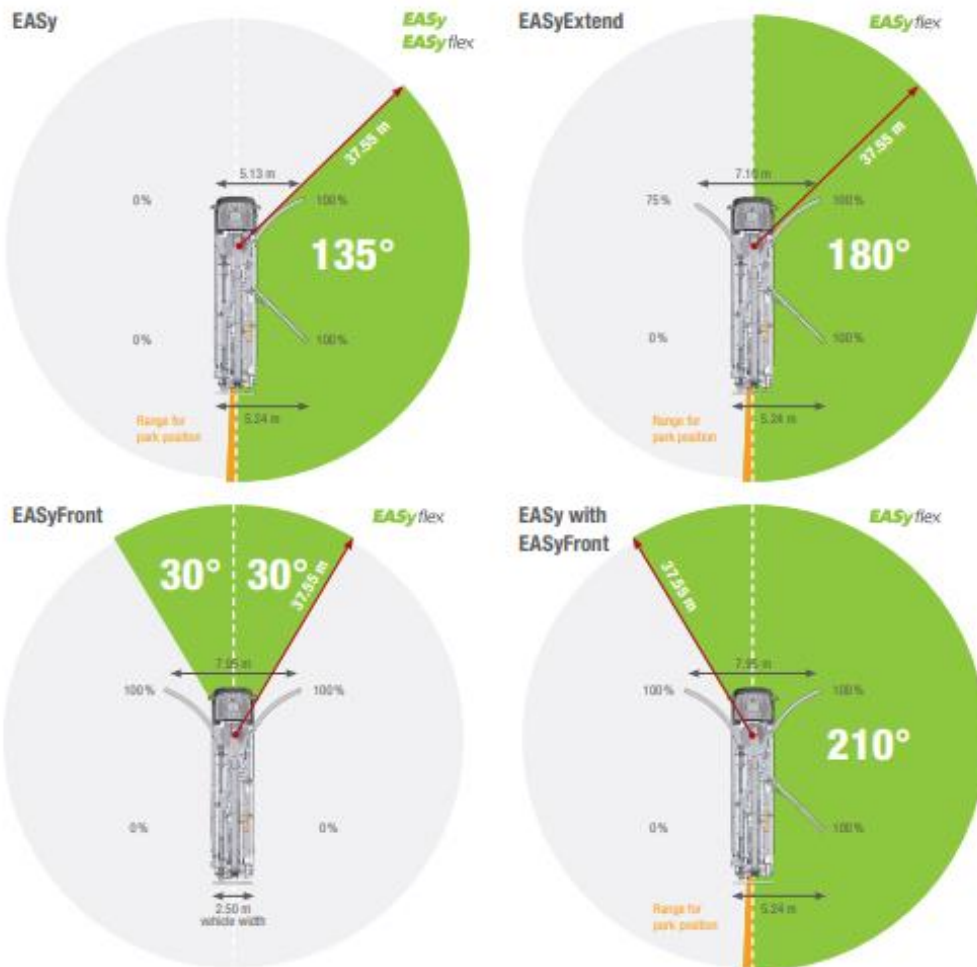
EASy

EASy
EASyflex

37.55 m
5.13 m
0%
100%
135°
0%
100%
Range for park position
5.24 m

EASyExtend

EASyflex

37.55 m
7.15 m
75%
100%
180°
0%
100%
Range for park position
5.24 m

EASyFront

EASyflex

30°
30°
37.55 m
7.95 m
100%
100%
0%
0%
2.50 m vehicle width

EASy with EASyFront

EASyflex

37.55 m
7.95 m
100%
100%
210°
0%
100%
Range for park position
5.24 m